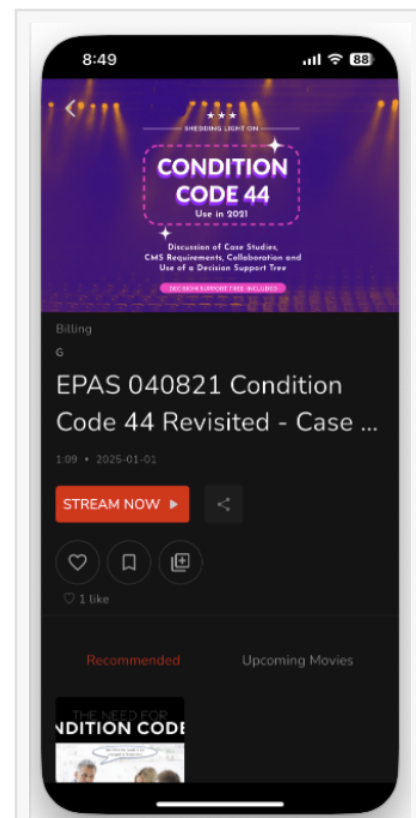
8:49

88

SHEDDING LIGHT ON

CONDITION CODE 44

Use in 2021

Discussion of Case Studies, CMS Requirements, Collaboration and Use of a Decision Support Tree

DECISION SUPPORT TREE INCLUDED

Billing

G

EPAS 040821 Condition Code 44 Revisited - Case ...

1:09 • 2025-01-01

STREAM NOW ▶

♡ 1 like

Recommended

Upcoming Movies

THE NEED FOR

NDITION CODE